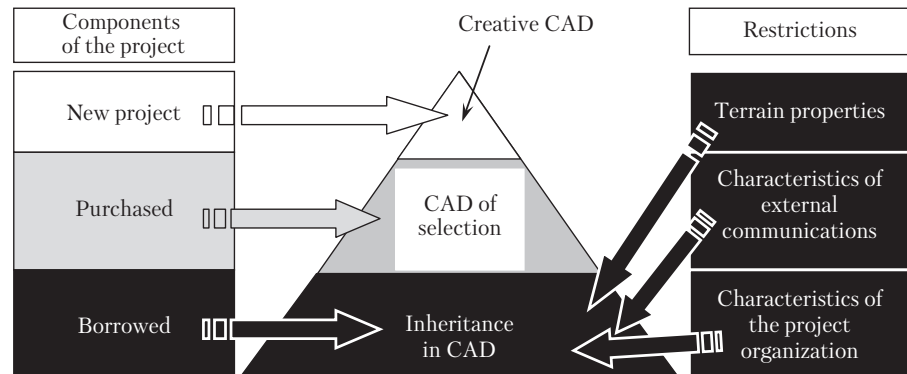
Components of the project

New project

Purchased

Borrowed

Creative CAD

CAD of selection

Inheritance in CAD

Restrictions

Terrain properties

Characteristics of external communications

Characteristics of the project organization